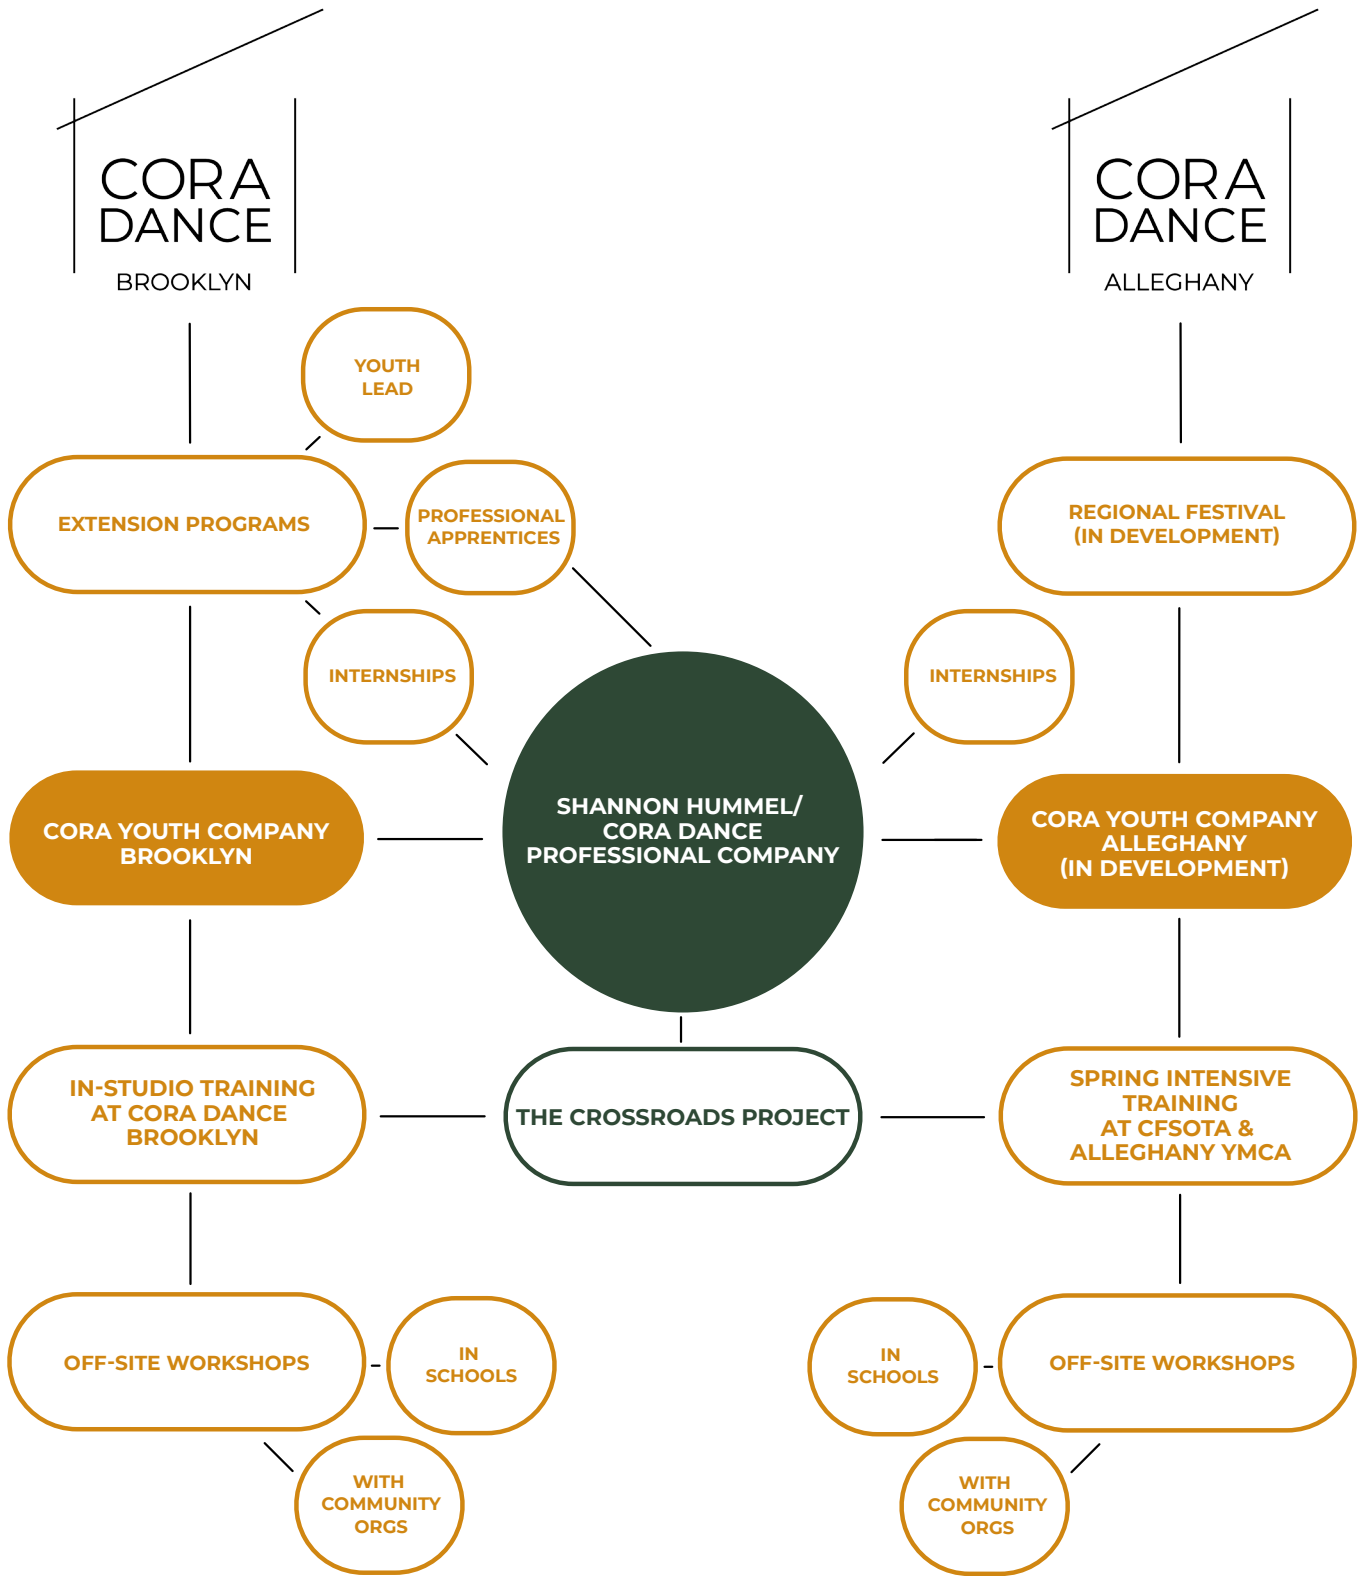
CORA DANCE
BROOKLYN

CORA DANCE
ALLEGHANY

YOUTH LEAD

EXTENSION PROGRAMS

PROFESSIONAL APPRENTICES

INTERNSHIPS

REGIONAL FESTIVAL (IN DEVELOPMENT)

INTERNSHIPS

CORA YOUTH COMPANY BROOKLYN

SHANNON HUMMEL/ CORA DANCE PROFESSIONAL COMPANY

CORA YOUTH COMPANY ALLEGHANY (IN DEVELOPMENT)

IN-STUDIO TRAINING AT CORA DANCE BROOKLYN

THE CROSSROADS PROJECT

SPRING INTENSIVE TRAINING AT CFSOTA & ALLEGHANY YMCA

OFF-SITE WORKSHOPS

IN SCHOOLS

WITH COMMUNITY ORGS

IN SCHOOLS

OFF-SITE WORKSHOPS

WITH COMMUNITY ORGS